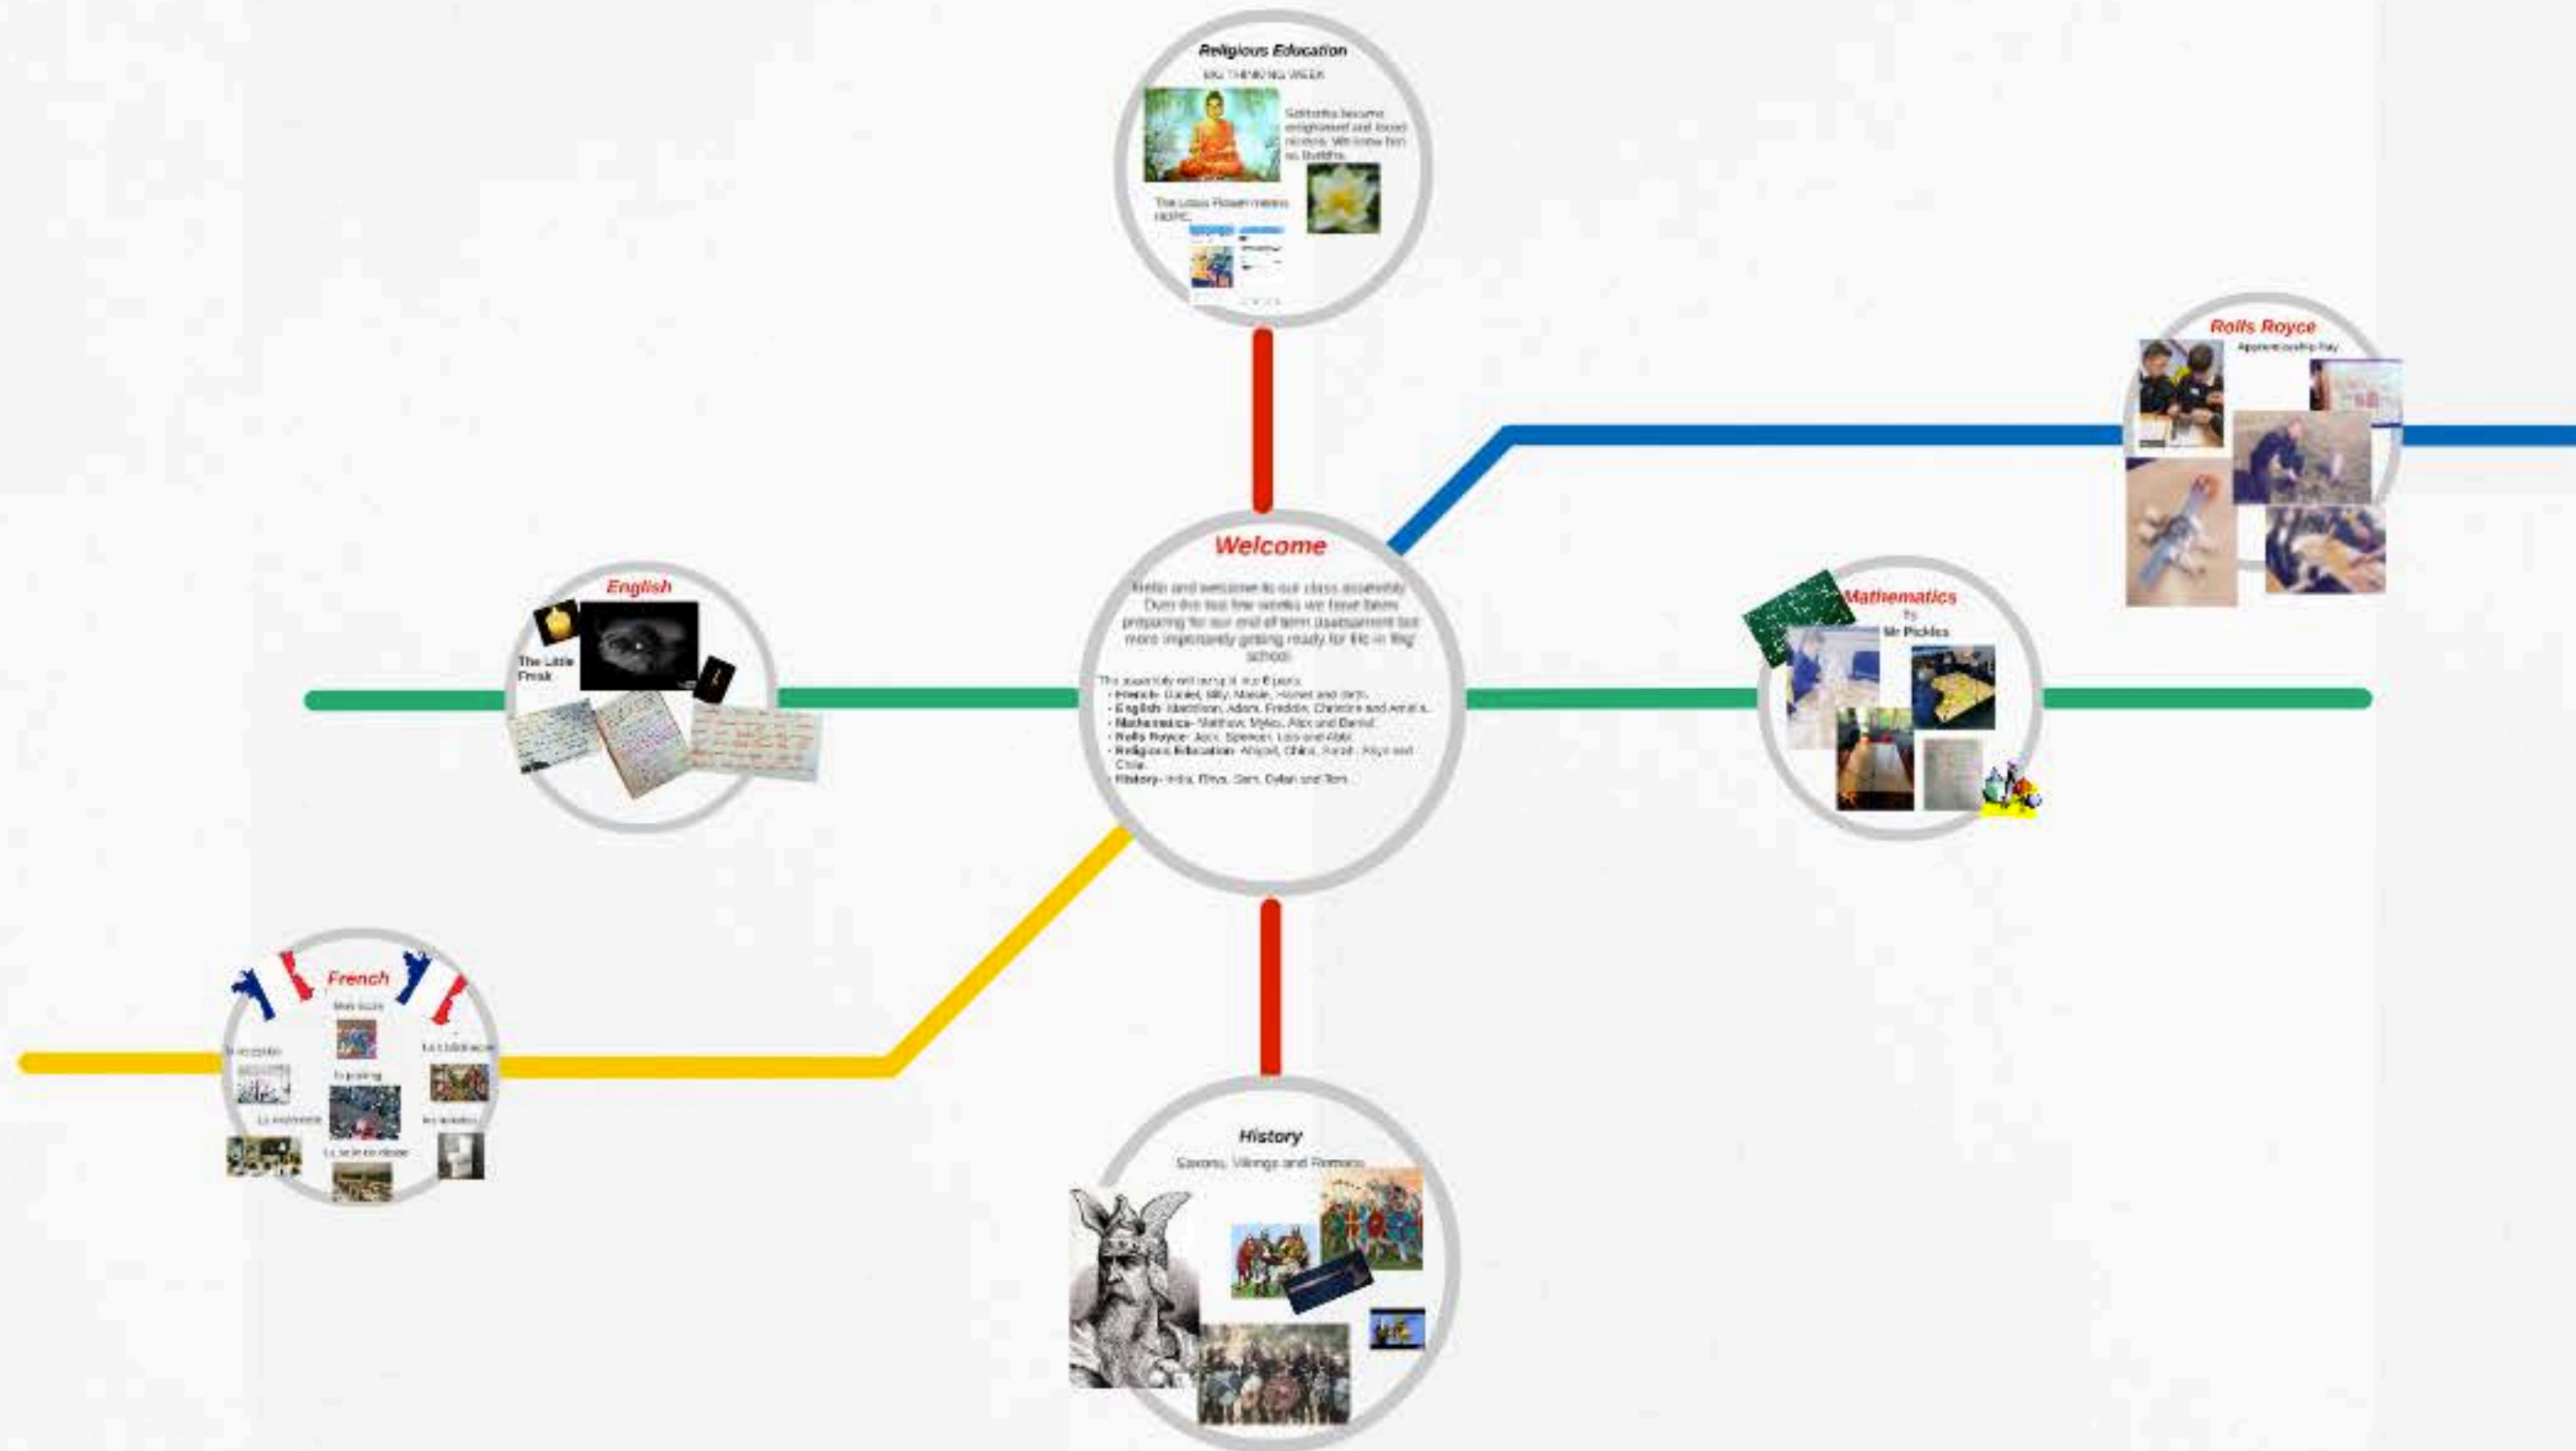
Religious Education

BIG THINKING WEEK

Siddhartha became enlightened and found nirvana. We know him as Buddha.

The Lotus Flower means HOPE.

Rolls Royce

Apprenticeship Day

Welcome

Hello and welcome to our class assembly. Over the last few weeks we have been preparing for our end of term assessment but more importantly getting ready for life in 'Big' school.

The assembly will be split into 6 parts:
- French- Daniel, Billy, Maisie, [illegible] and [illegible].
- English- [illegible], Adam, Freddie, Christine and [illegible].
- Mathematics- Matthew, Myles, Alex and Daniel.
- Rolls Royce- Jack, Spencer, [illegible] and Abbi.
- Religious Education- Abigail, Chloe, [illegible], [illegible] and Chloe.
- History- India, Elisya, Sam, Dylan and Tom.

English

The Little Freak

Mathematics

By

Mr Pickles

French

Mon école

la récréation

la cantine

La bibliothèque

La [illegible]

les toilettes

La salle de classe

History

Saxons, Vikings and Romans